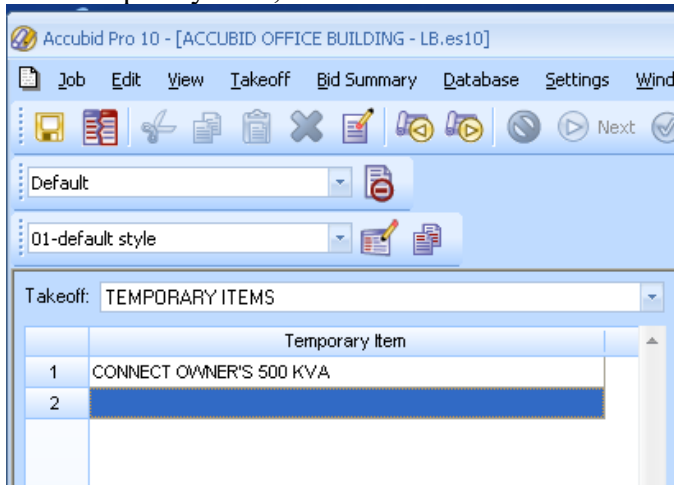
Accubid Pro 10 - [ACCUBID OFFICE BUILDING - LB.es10]

Job Edit View Takeoff Bid Summary Database Settings Wind

Next

Default

01-default style

Takeoff: TEMPORARY ITEMS

| | Temporary Item |
|---|---|
| 1 | CONNECT OWNER'S 500 KVA |
| 2 | |